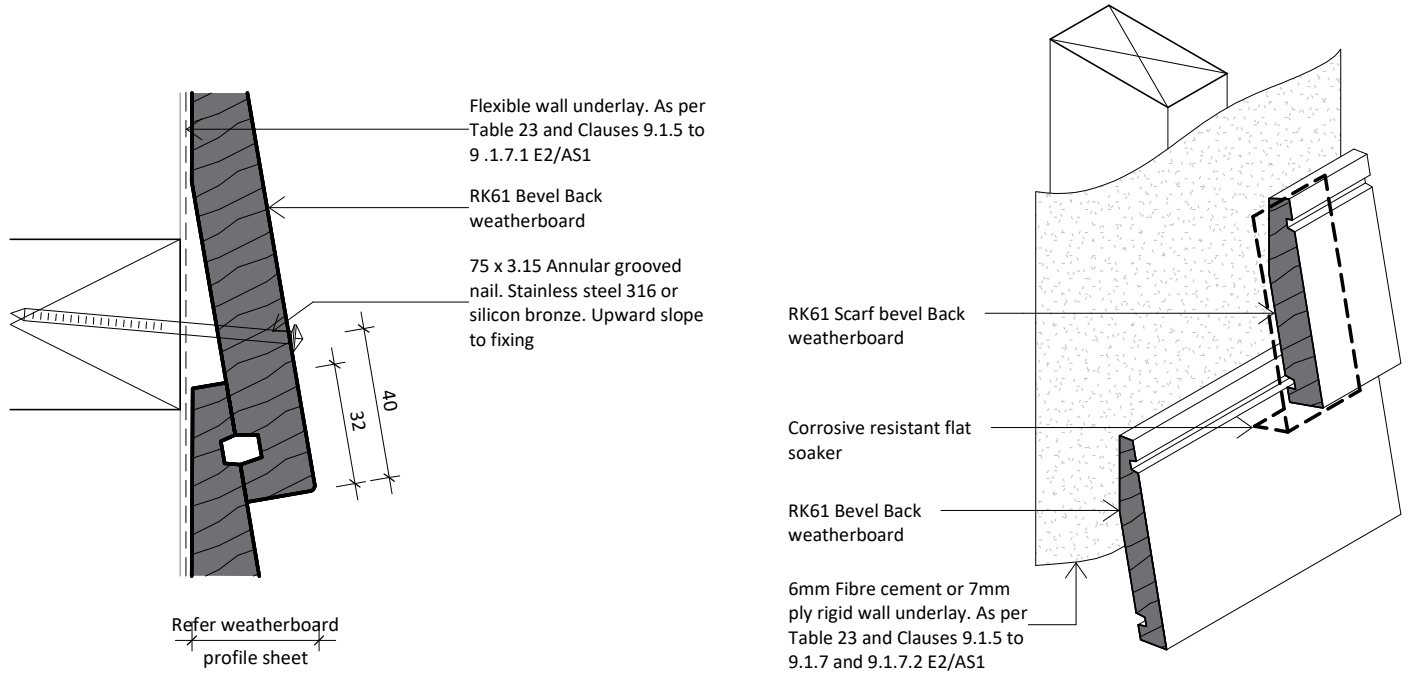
Flexible wall underlay. As per Table 23 and Clauses 9.1.5 to 9 .1.7.1 E2/AS1

RK61 Bevel Back weatherboard

75 x 3.15 Annular grooved nail. Stainless steel 316 or silicon bronze. Upward slope to fixing

40

32

Refer weatherboard profile sheet

RK61 Scarf bevel Back weatherboard

Corrosive resistant flat soaker

RK61 Bevel Back weatherboard

6mm Fibre cement or 7mm ply rigid wall underlay. As per Table 23 and Clauses 9.1.5 to 9.1.7 and 9.1.7.2 E2/AS1